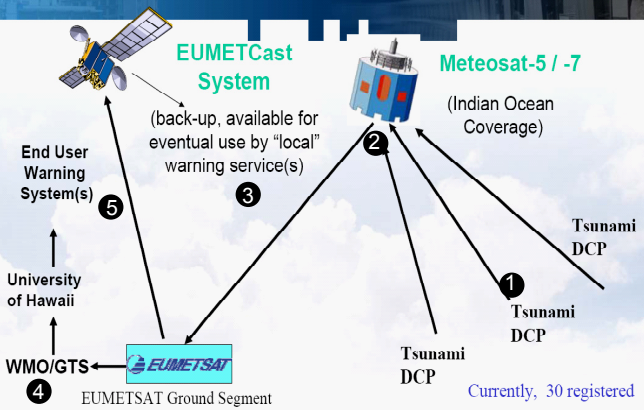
EUMETCast System

(back-up, available for eventual use by "local" warning service(s)

3

Meteosat-5 / -7

(Indian Ocean Coverage)

2

End User Warning System(s)

5

University of Hawaii

WMO/GTS

4

EUMETSAT

EUMETSAT Ground Segment

Tsunami DCP

1

Tsunami DCP

Tsunami DCP

Currently, 30 registered